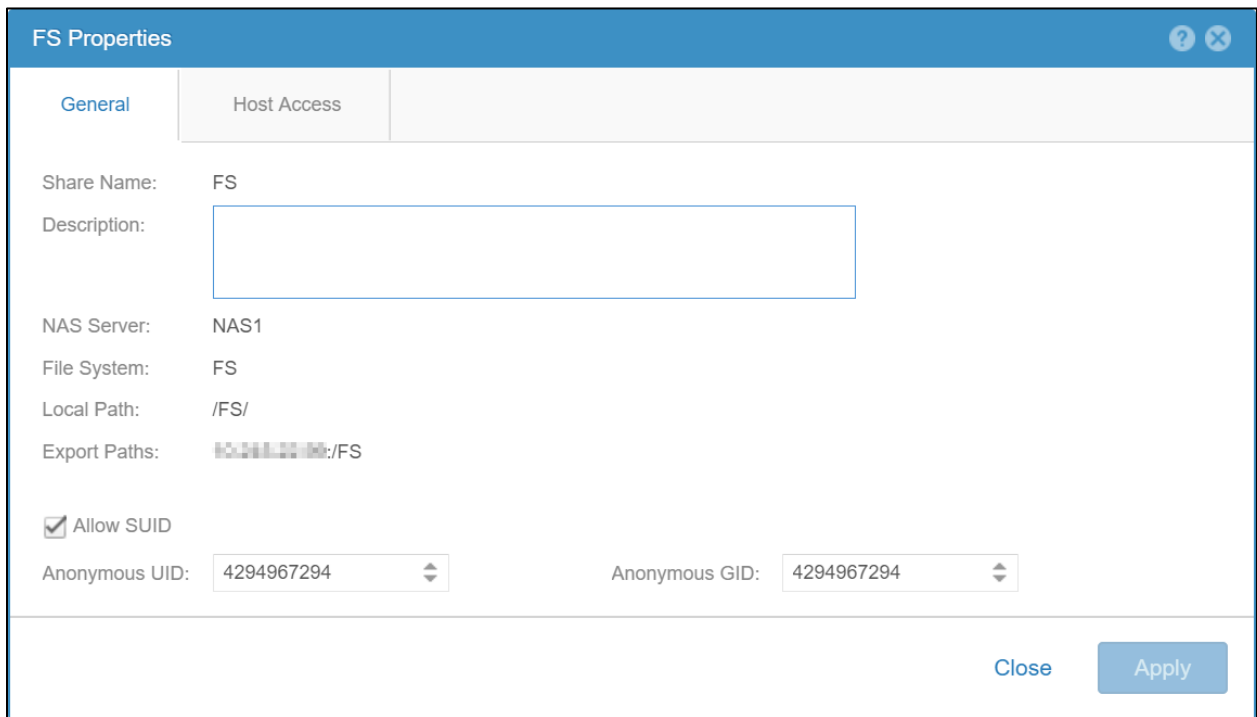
FS Properties

General

Host Access

Share Name: FS

Description:

NAS Server: NAS1

File System: FS

Local Path: /FS/

Export Paths: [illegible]:/FS

Allow SUID

Anonymous UID: 4294967294

Anonymous GID: 4294967294

Close

Apply